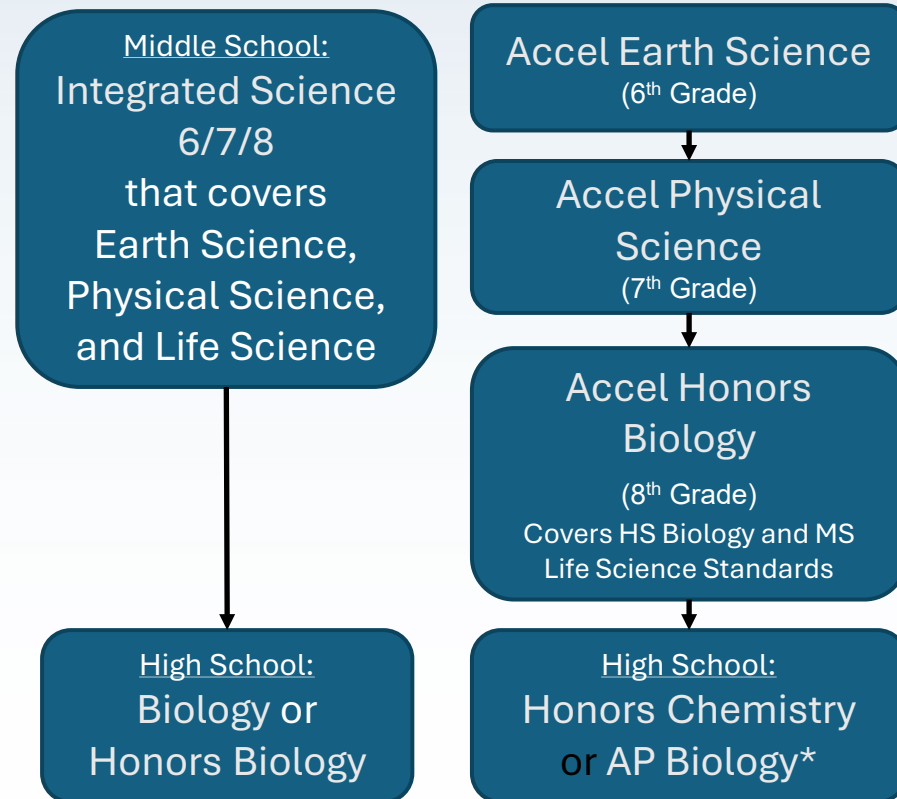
Middle School:
Integrated Science 6/7/8 that covers Earth Science, Physical Science, and Life Science

Accel Earth Science
($6^{th}$ Grade)

Accel Physical Science
($7^{th}$ Grade)

Accel Honors Biology
($8^{th}$ Grade)
Covers HS Biology and MS Life Science Standards

High School:
Biology or Honors Biology

High School:
Honors Chemistry or AP Biology*